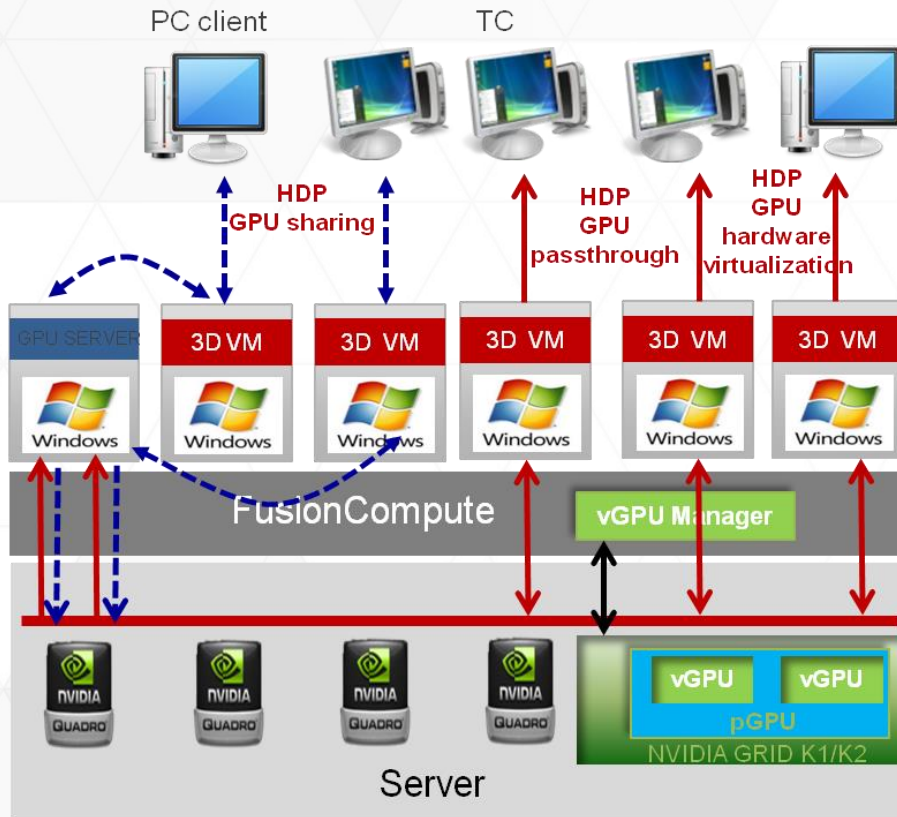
PC client

TC

HDP
GPU sharing

HDP
GPU
passthrough

HDP
GPU
hardware
virtualization

GPU SERVER

Windows

3D VM

Windows

3D VM

Windows

3D VM

Windows

3D VM

Windows

3D VM

Windows

FusionCompute

vGPU Manager

NVIDIA
QUADRO

NVIDIA
QUADRO

NVIDIA
QUADRO

NVIDIA
QUADRO

vGPU

vGPU

pGPU

NVIDIA GRID K1/K2

Server